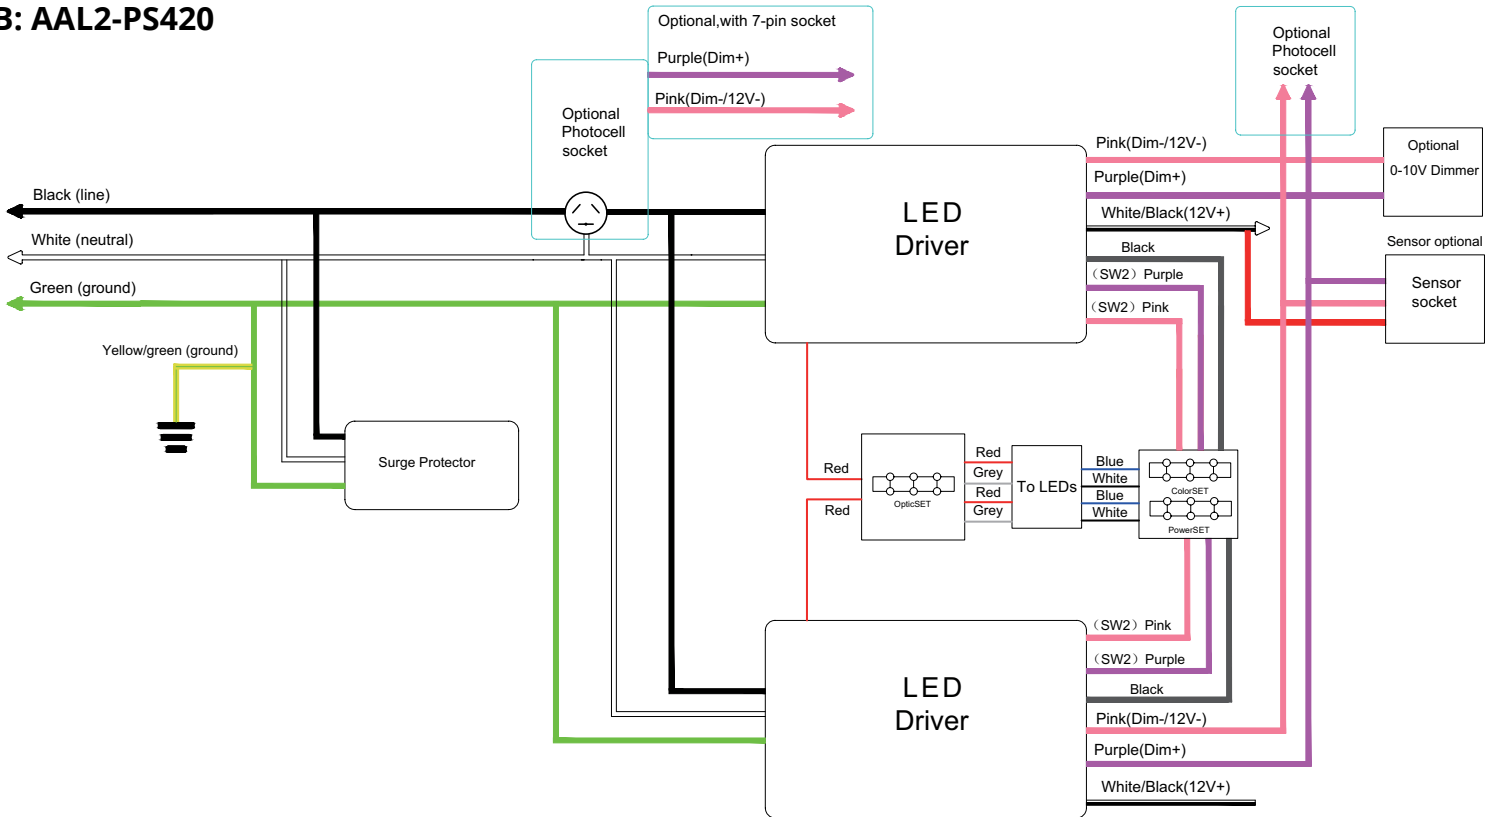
B: AAL2-PS420

Optional,with 7-pin socket

Purple(Dim+)

Pink(Dim-/12V-)

Optional Photocell socket

Optional Photocell socket

Black (line)

White (neutral)

Green (ground)

Yellow/green (ground)

Surge Protector

LED Driver

Pink(Dim-/12V-)

Purple(Dim+)

White/Black(12V+)

Black

（SW2）Purple

（SW2）Pink

Optional 0-10V Dimmer

Sensor optional

Sensor socket

Red

Red

OpticSET

Red

Grey

Red

Grey

To LEDs

Blue

White

Blue

White

ColorSET

PowerSET

（SW2）Pink

（SW2）Purple

Black

Pink(Dim-/12V-)

Purple(Dim+)

White/Black(12V+)

LED Driver